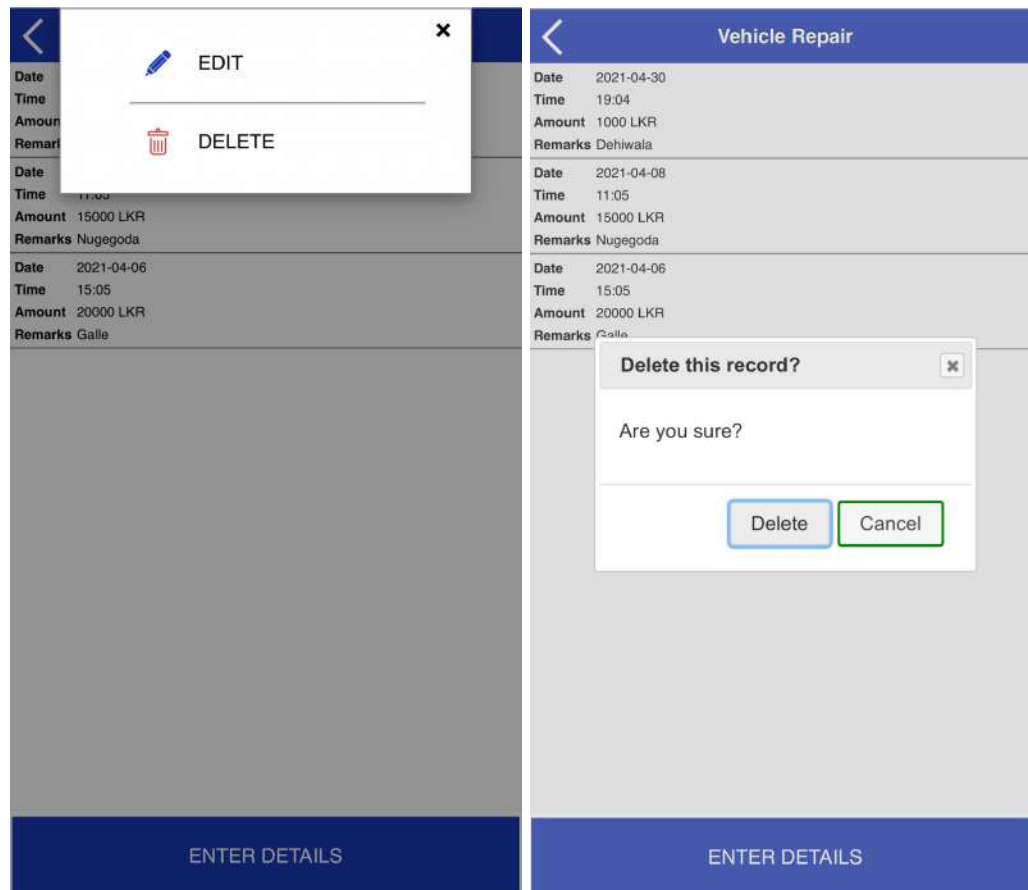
<

×

EDIT

DELETE

Date
Time
Amoun
Remar

Date
Time 11:05
Amount 15000 LKR
Remarks Nugegoda

Date 2021-04-06
Time 15:05
Amount 20000 LKR
Remarks Galle

ENTER DETAILS

<
Vehicle Repair

Date 2021-04-30
Time 19:04
Amount 1000 LKR
Remarks Dehiwala

Date 2021-04-08
Time 11:05
Amount 15000 LKR
Remarks Nugegoda

Date 2021-04-06
Time 15:05
Amount 20000 LKR
Remarks Galle

Delete this record?
×

Are you sure?

Delete Cancel

ENTER DETAILS